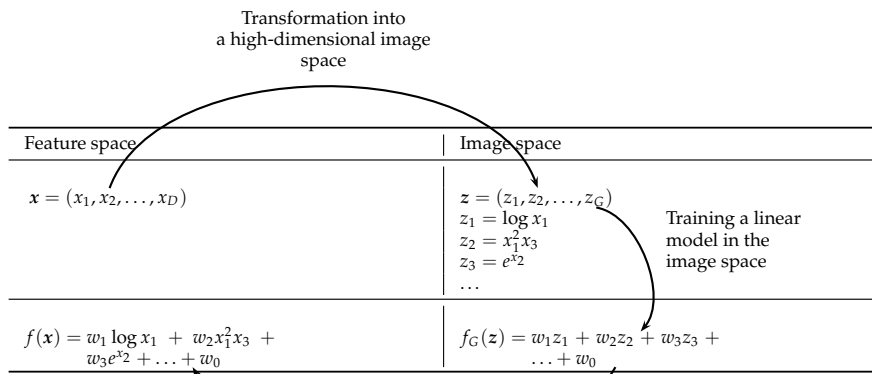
Transformation into a high-dimensional image space

| Feature space | Image space |
|---|---|
| $\boldsymbol{x} = (x_1, x_2, \ldots, x_D)$ | $\boldsymbol{z} = (z_1, z_2, \ldots, z_G)$ <br> $z_1 = \log x_1$ <br> $z_2 = x_1^2 x_3$ <br> $z_3 = e^{x_2}$ <br> $\ldots$ |
| $f(\boldsymbol{x}) = w_1 \log x_1 + w_2 x_1^2 x_3 + w_3 e^{x_2} + \ldots + w_0$ | $f_G(\boldsymbol{z}) = w_1 z_1 + w_2 z_2 + w_3 z_3 + \ldots + w_0$ |

Training a linear model in the image space